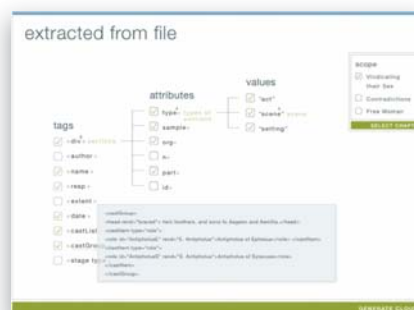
extracted from file

tags

<div> sections

<author>

<name>

<resp>

<extent>

<date>

<castList>

<castGroup>

<stage ty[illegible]

attributes

type types of sections

sample

org

n

part

id

values

"act"

"scene" scene

"setting"

scope

Vindicating Their Sex

Contradictions

Free Woman

SELECT CHAPT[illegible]

<castGroup>
<head rend="braced"> two brothers, and sons to Aegeon and Aemilia.</head>
<castItem type="role">
<role id="Antipholus1" rend="S. Antipholus">Antipholus of Ephesus</role> </castItem>
<castItem type="role">
<role id="Antipholus2" rend="E. Antipholus">Antipholus of Syracuse</role>
</castItem>
</castGroup>

GENERATE CLOU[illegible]